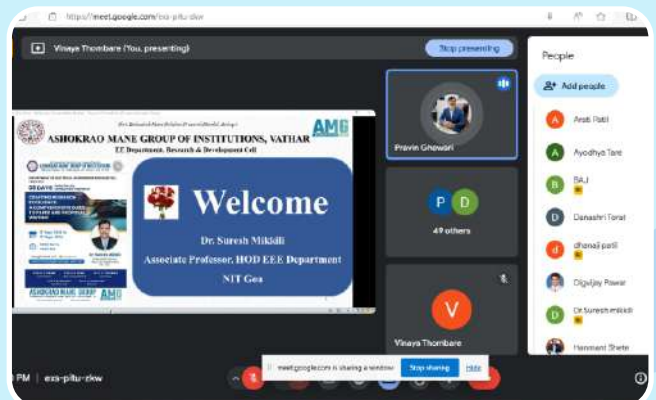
https://meet.google.com/exs-pitu-zkw

Vinaya Thombare (You, presenting)

Stop presenting

ASHOKRAO MANE GROUP OF INSTITUTIONS, VATHAR

AMG

EE Department, Research & Development Cell

Welcome

Dr. Suresh Mikkili

Associate Professor, HOD EEE Department

NIT Goa

Pravin Ghewari

P D

49 others

V

Vinaya Thombare

People

Add people

A Arati Patil

A Ayodhya Tare

B BAJ

D Danashri Toral

d dhanaji patil

Digvijay Pawar

D Dr.Suresh mikkili

Hanmant Shete

PM | exs-pitu-zkw

meet.google.com is sharing a window.

Stop sharing

Hide